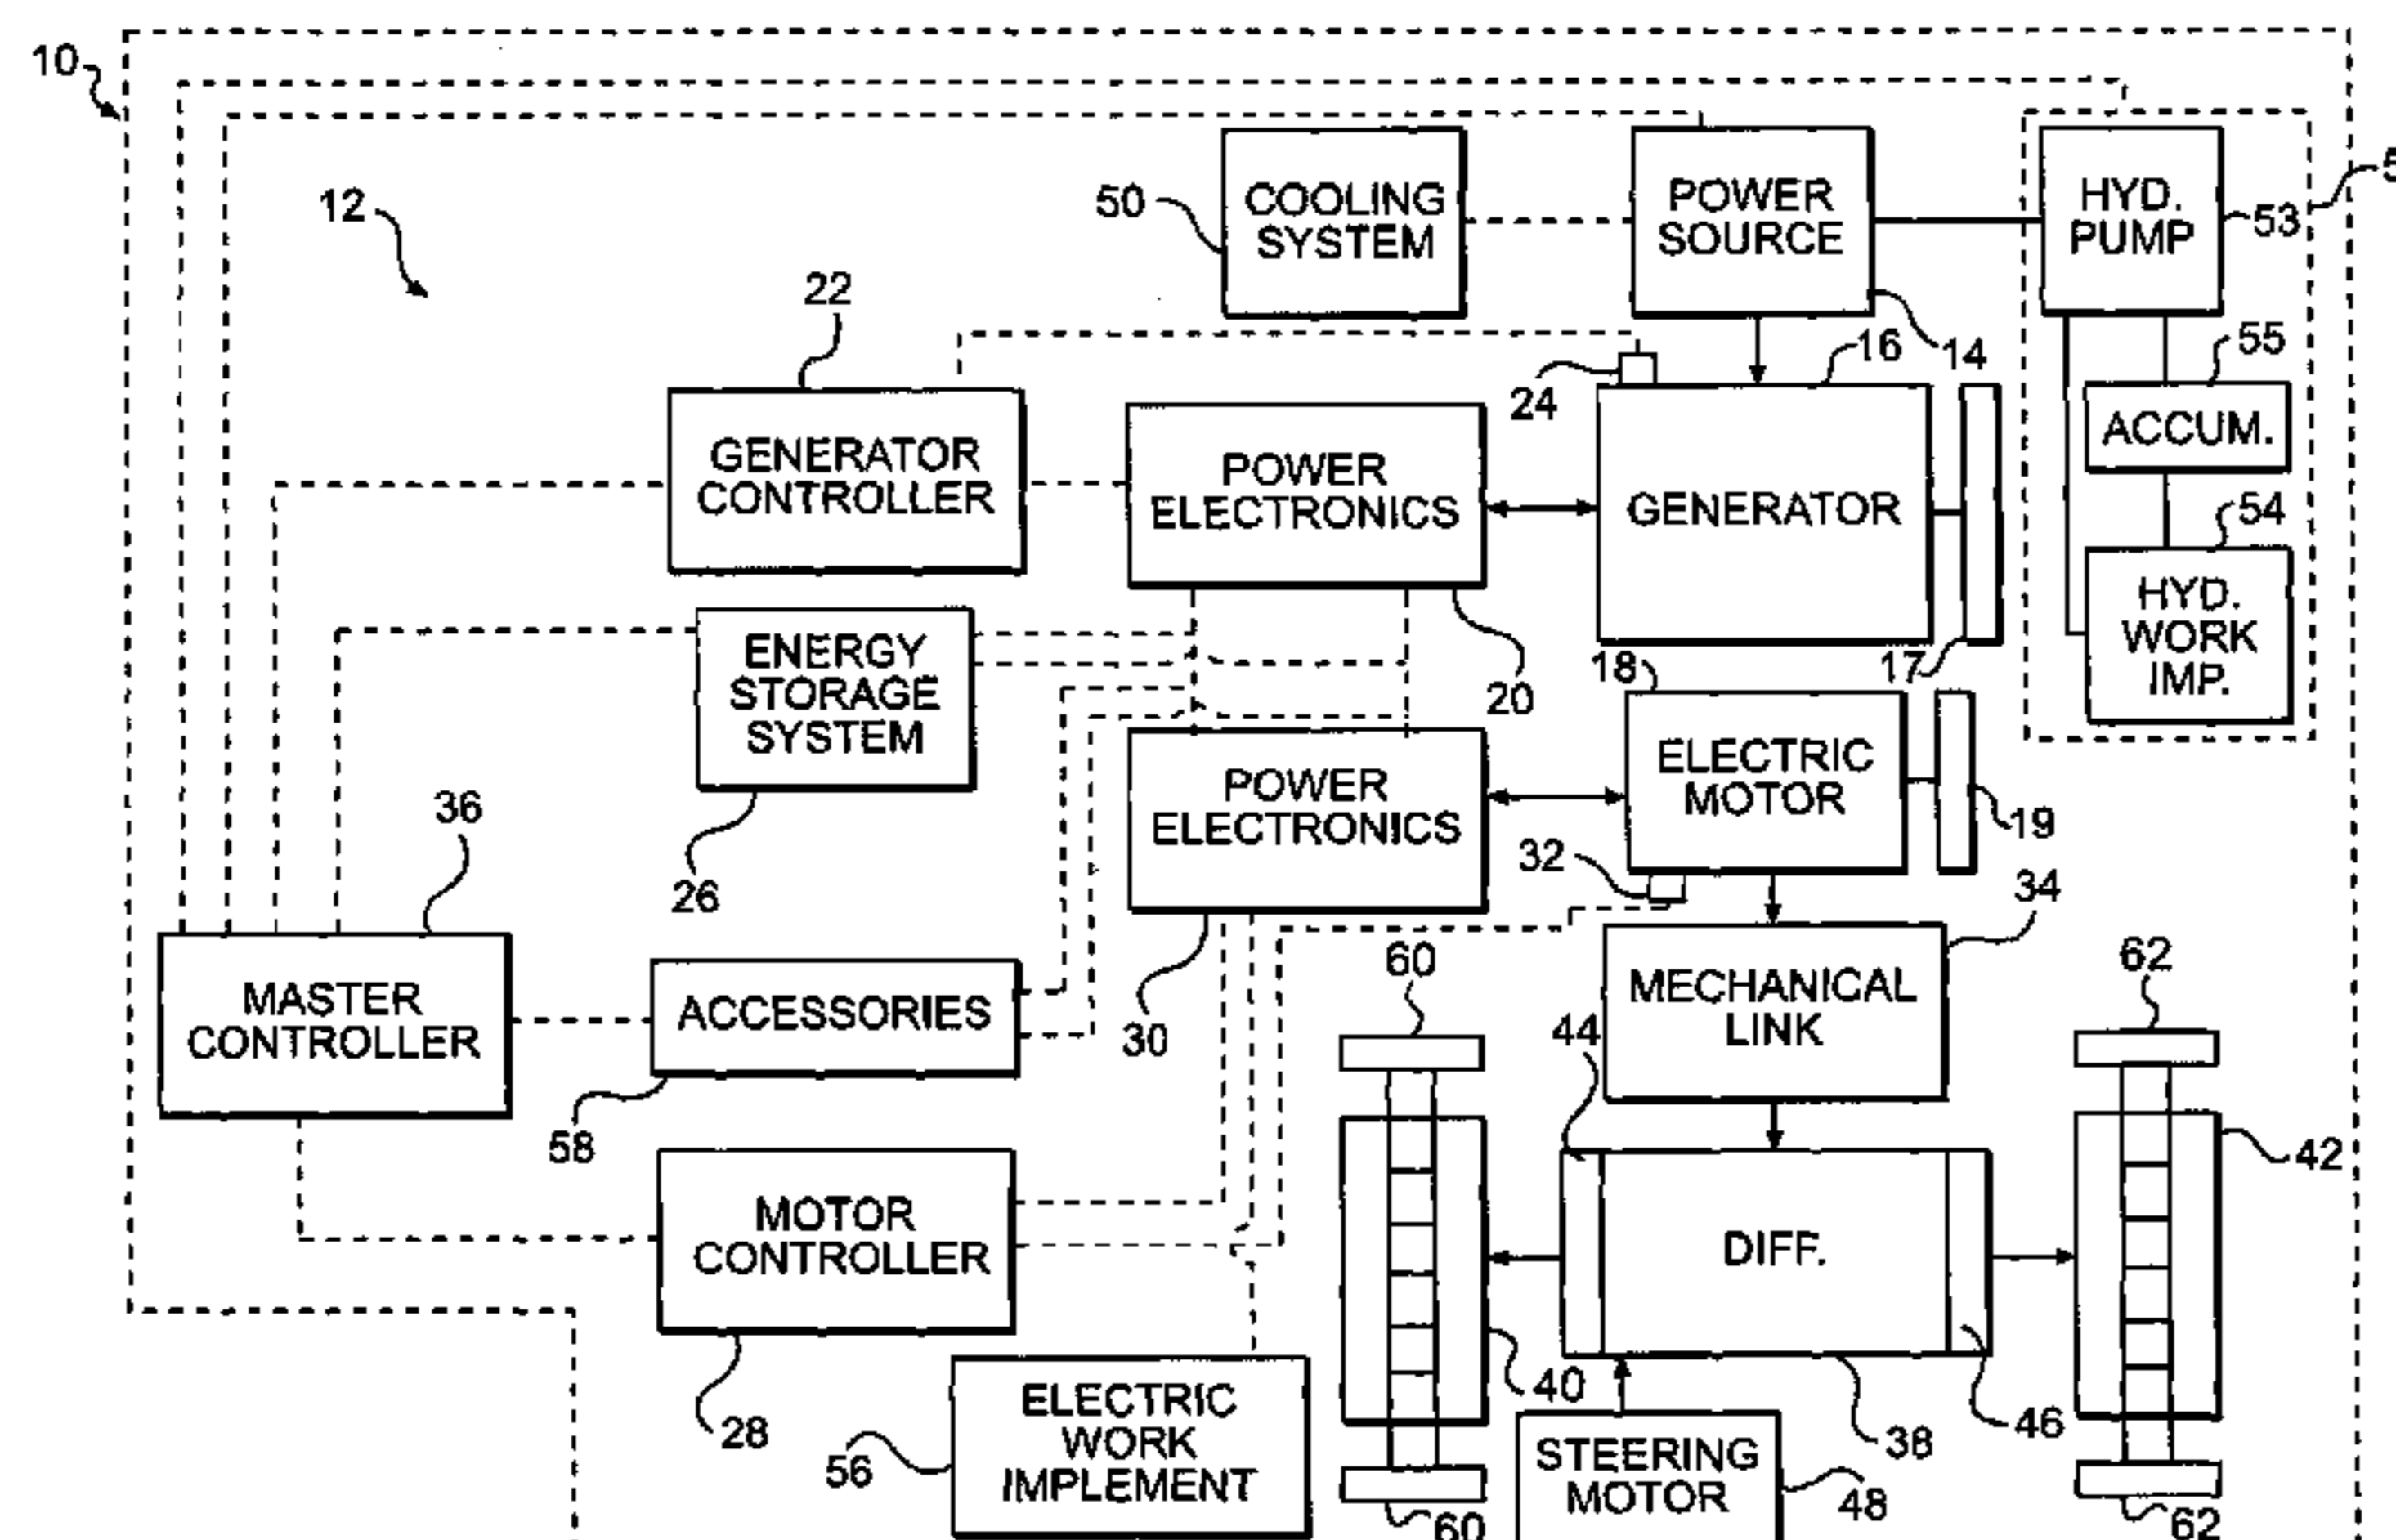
10
12
50
COOLING SYSTEM
POWER SOURCE
HYD. PUMP
53
5
22
24
16
14
55
ACCUM.
GENERATOR CONTROLLER
POWER ELECTRONICS
GENERATOR
54
HYD. WORK IMP.
ENERGY STORAGE SYSTEM
20
18
17
POWER ELECTRONICS
ELECTRIC MOTOR
19
36
26
32
34
MASTER CONTROLLER
ACCESSORIES
30
60
MECHANICAL LINK
62
44
58
42
MOTOR CONTROLLER
DIFF.
28
40
ELECTRIC WORK IMPLEMENT
56
STEERING MOTOR
38
46
48
60
62